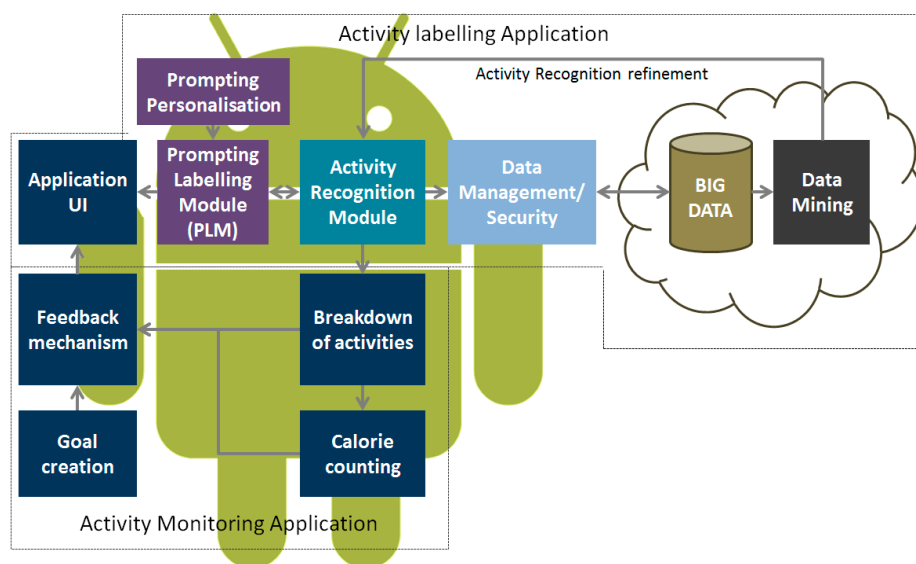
Activity labelling Application

Activity Recognition refinement

Prompting Personalisation

Application UI

Prompting Labelling Module (PLM)

Activity Recognition Module

Data Management/ Security

BIG DATA

Data Mining

Feedback mechanism

Breakdown of activities

Goal creation

Calorie counting

Activity Monitoring Application